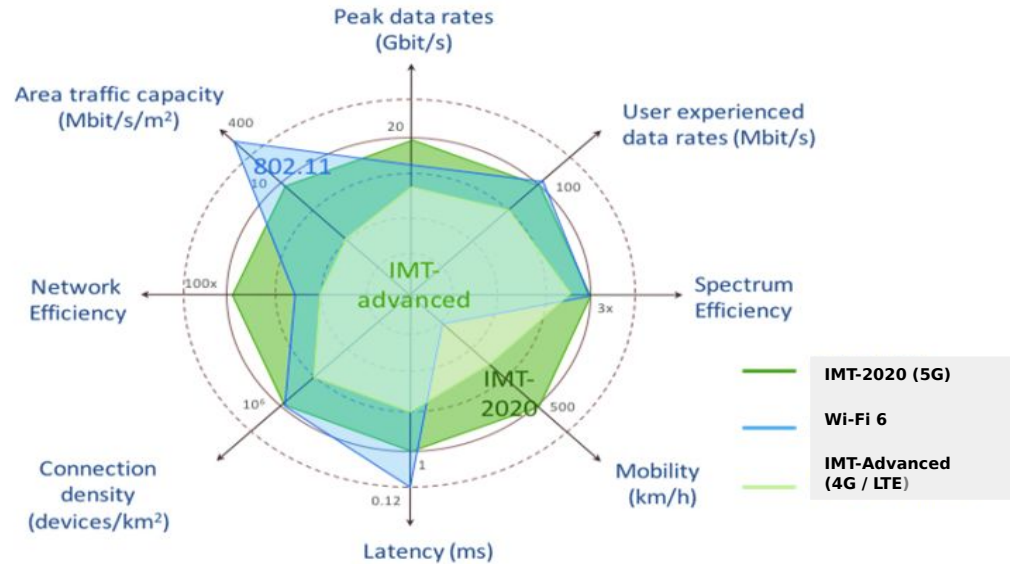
Peak data rates (Gbit/s)

Area traffic capacity (Mbit/s/m²)

User experienced data rates (Mbit/s)

400

20

802.11

10

100

IMT-advanced

Network Efficiency

100x

Spectrum Efficiency

3x

IMT-2020

10⁶

500

1

Connection density (devices/km²)

0.12

Mobility (km/h)

Latency (ms)

IMT-2020 (5G)

Wi-Fi 6

IMT-Advanced (4G / LTE)